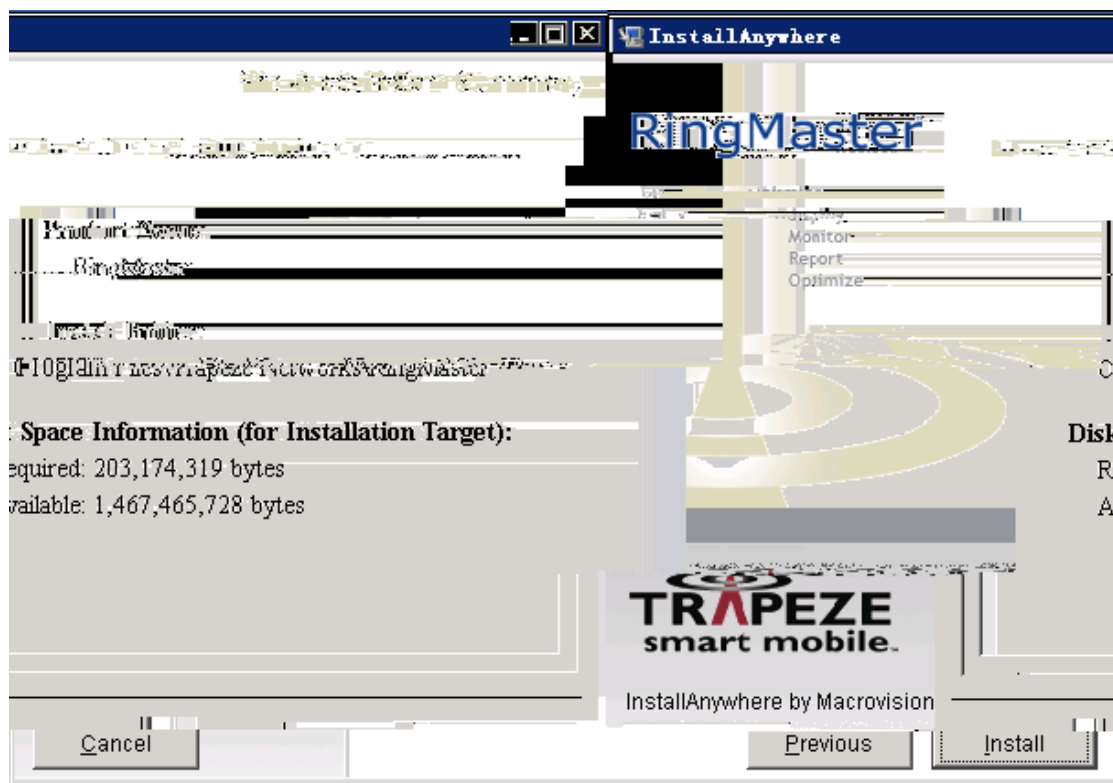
InstallAnywhere

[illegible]

RingMaster

Monitor
Report
Optimize

Product Name:
RingMaster

Install Folder:
C:\Program Files\Trapeze Networks\RingMaster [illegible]

Space Information (for Installation Target):
equired: 203,174,319 bytes
vailable: 1,467,465,728 bytes

Disk
R
A

TRAPEZE
smart mobile.

InstallAnywhere by Macrovision

Cancel

Previous

Install